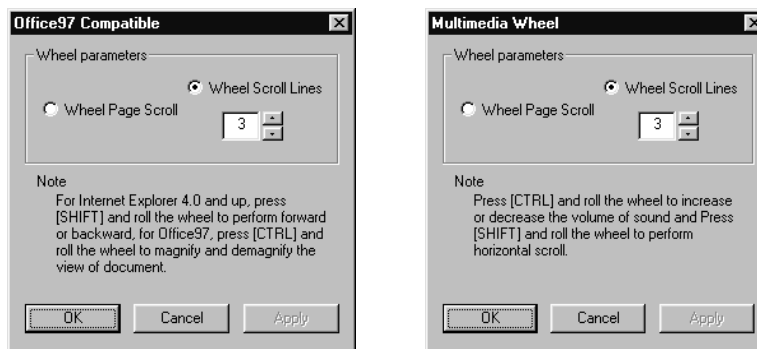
Office97 Compatible

Wheel parameters

Wheel Scroll Lines

Wheel Page Scroll

3

Note

For Internet Explorer 4.0 and up, press [SHIFT] and roll the wheel to perform forward or backward, for Office97, press [CTRL] and roll the wheel to magnify and demagnify the view of document.

OK

Cancel

Apply

Multimedia Wheel

Wheel parameters

Wheel Scroll Lines

Wheel Page Scroll

3

Note

Press [CTRL] and roll the wheel to increase or decrease the volume of sound and Press [SHIFT] and roll the wheel to perform horizontal scroll.

OK

Cancel

Apply